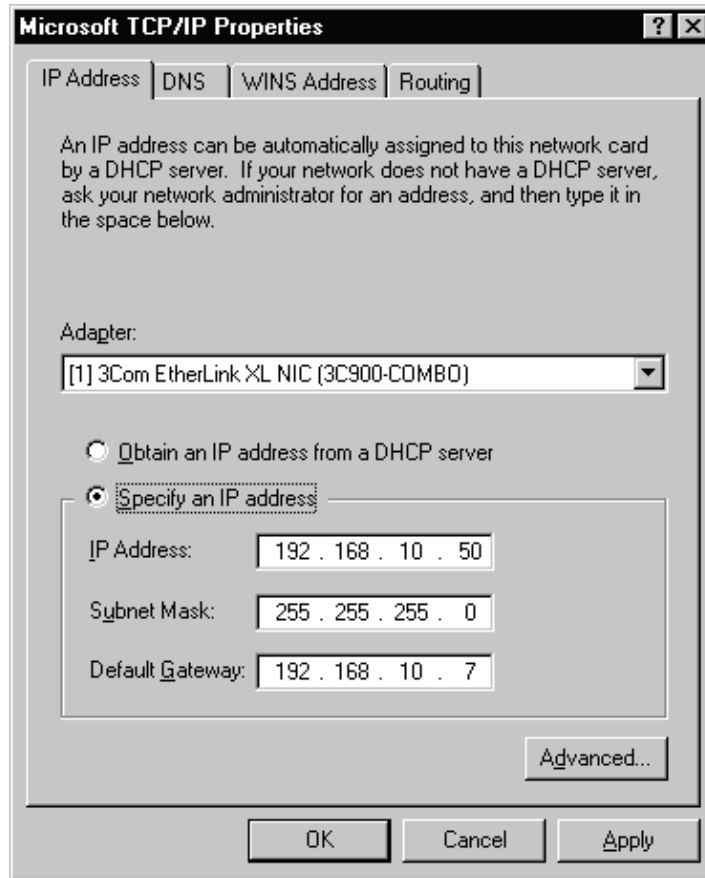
Microsoft TCP/IP Properties ? X

IP Address | DNS | WINS Address | Routing

An IP address can be automatically assigned to this network card by a DHCP server. If your network does not have a DHCP server, ask your network administrator for an address, and then type it in the space below.

Adapter:

[1] 3Com EtherLink XL NIC (3C900-COMBO)

Obtain an IP address from a DHCP server

Specify an IP address

IP Address: 192 . 168 . 10 . 50

Subnet Mask: 255 . 255 . 255 . 0

Default Gateway: 192 . 168 . 10 . 7

Advanced...

OK Cancel Apply